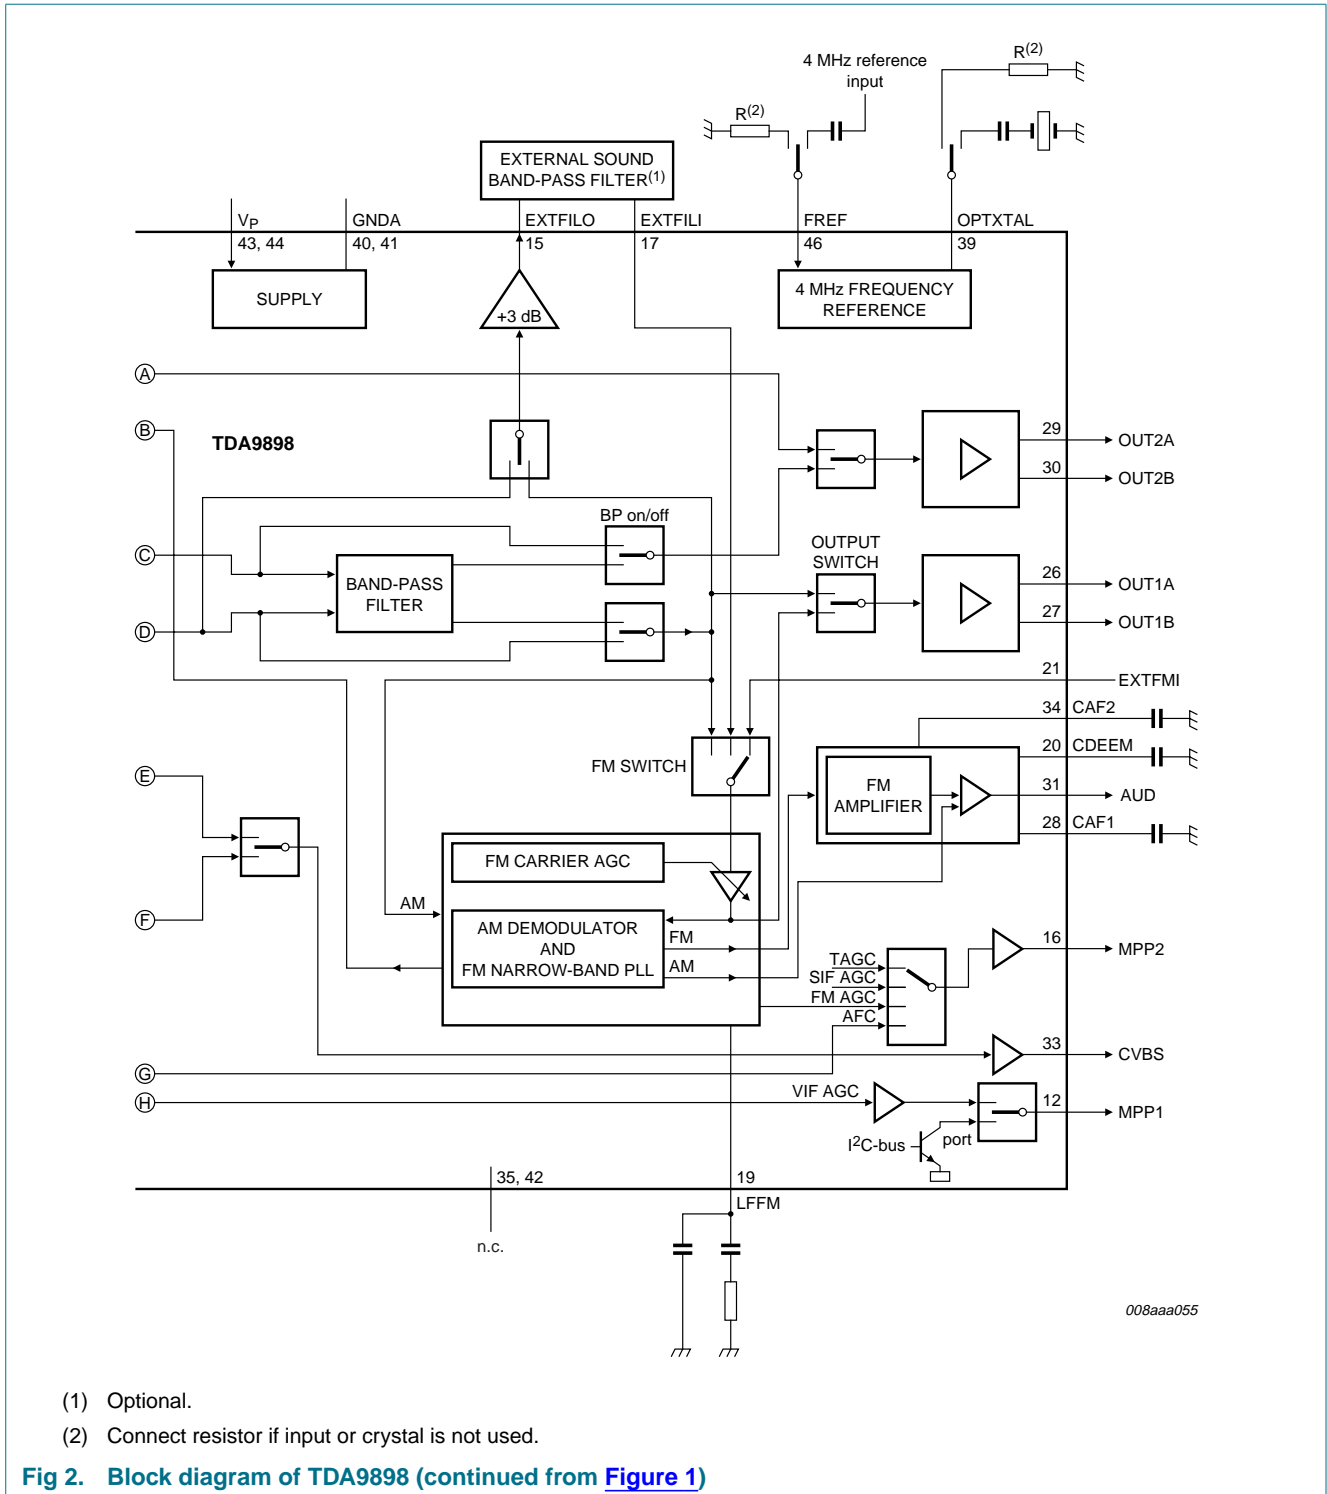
4 MHz reference input

$R^{(2)}$

$R^{(2)}$

EXTERNAL SOUND BAND-PASS FILTER$^{(1)}$

$V_P$
43, 44

GNDA
40, 41

EXTFILO
15

EXTFILI
17

FREF
46

OPTXTAL
39

SUPPLY

+3 dB

4 MHz FREQUENCY REFERENCE

A

B

TDA9898

29 OUT2A

30 OUT2B

BP on/off

C

BAND-PASS FILTER

OUTPUT SWITCH

26 OUT1A

27 OUT1B

D

21 EXTFMI

34 CAF2

20 CDEEM

FM SWITCH

FM AMPLIFIER

31 AUD

28 CAF1

E

F

FM CARRIER AGC

AM

AM DEMODULATOR AND FM NARROW-BAND PLL

FM

AM

TAGC
SIF AGC
FM AGC
AFC

16 MPP2

33 CVBS

G

H

VIF AGC

12 MPP1

$I^2C$-bus

port

35, 42

n.c.

19
LFFM

008aaa055

(1) Optional.

(2) Connect resistor if input or crystal is not used.

Fig 2. Block diagram of TDA9898 (continued from Figure 1)